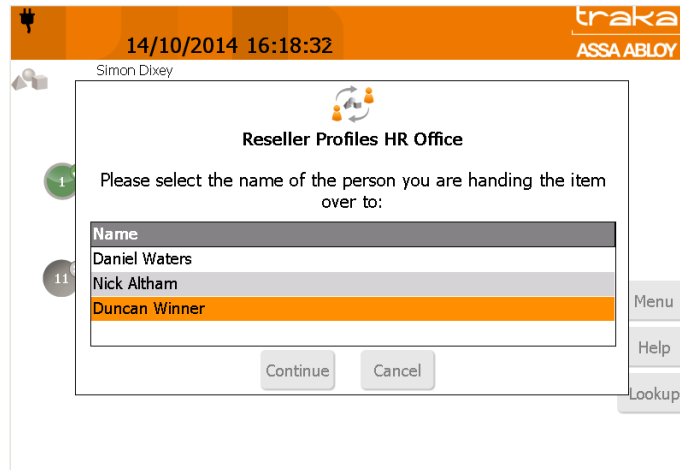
14/10/2014 16:18:32

traka
ASSA ABLOY

Simon Dixey

Reseller Profiles HR Office

Please select the name of the person you are handing the item over to:

| Name |
|---|
| Daniel Waters |
| Nick Altham |
| Duncan Winner |

Continue Cancel

1

11

Menu
Help
Lookup